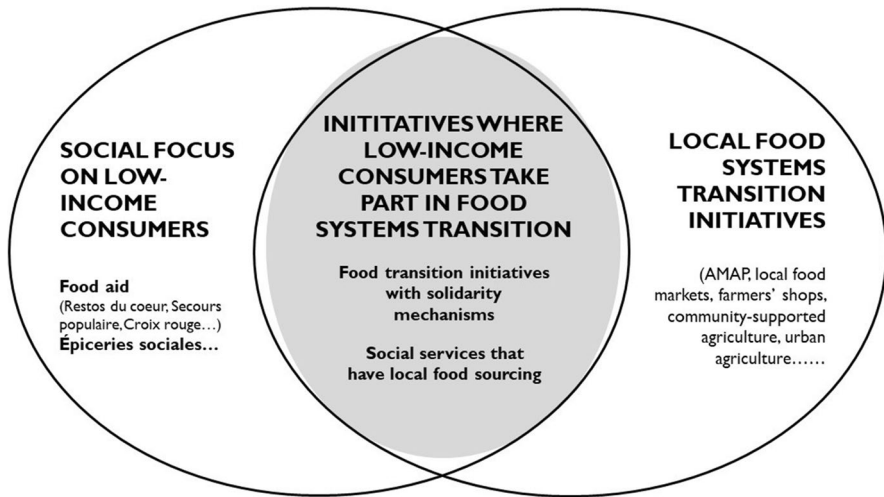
SOCIAL FOCUS ON LOW-INCOME CONSUMERS

Food aid
(Restos du coeur, Secours populaire, Croix rouge…)
Épiceries sociales…

INITITATIVES WHERE LOW-INCOME CONSUMERS TAKE PART IN FOOD SYSTEMS TRANSITION

Food transition initiatives with solidarity mechanisms

Social services that have local food sourcing

LOCAL FOOD SYSTEMS TRANSITION INITIATIVES

(AMAP, local food markets, farmers' shops, community-supported agriculture, urban agriculture……